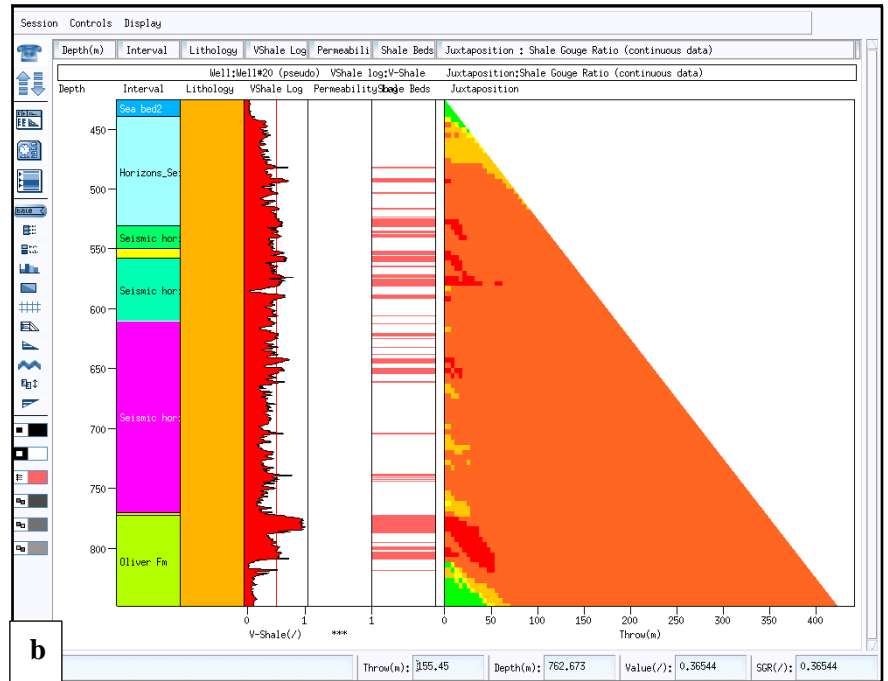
Session Controls Display

Depth(m) | Interval | Lithology | VShale Log | Permeabili | Shale Beds | Juxtaposition : Shale Gouge Ratio (continuous data)

Well:Well#20 (pseudo) VShale log:V-Shale Juxtaposition:Shale Gouge Ratio (continuous data)

Depth Interval Lithology VShale Log Permeability Shale Beds Juxtaposition

Sea bed2

Horizons_Se:

Seismic hor:

Seismic hor:

Seismic hor:

Oliver Fm

450
500
550
600
650
700
750
800

0 1
V-Shale(/) ***
1 0

0 50 100 150 200 250 300 350 400
Throw(m)

b

Throw(m): 155.45 Depth(m): 762.673 Value(/): 0.36544 SGR(/): 0.36544